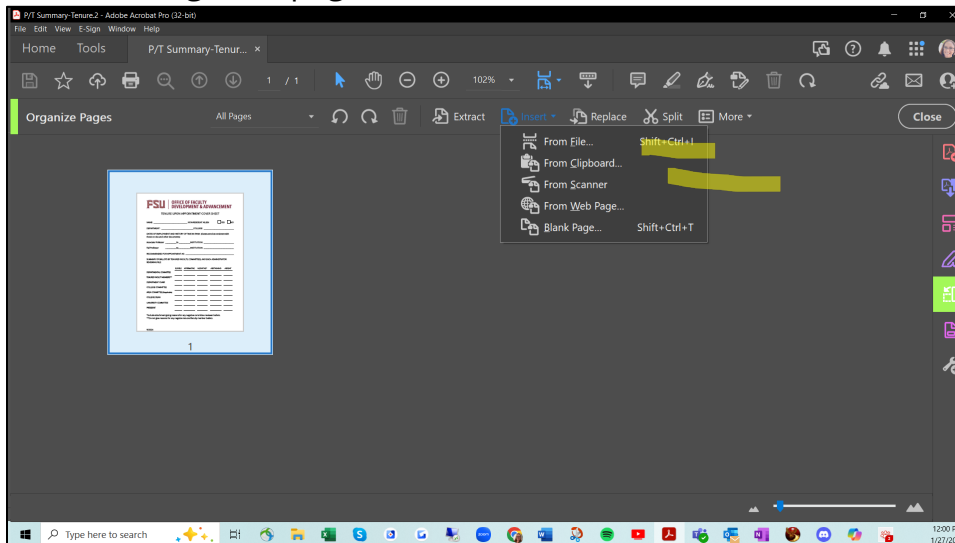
P/T Summary-Tenure.2 - Adobe Acrobat Pro (32-bit)

File Edit View E-Sign Window Help

Home Tools P/T Summary-Tenur... ×

1 / 1 102%

Organize Pages All Pages Extract Insert Replace Split More Close

From File... Shift+Ctrl+I
From Clipboard...
From Scanner
From Web Page...
Blank Page... Shift+Ctrl+T

FSU OFFICE OF FACULTY DEVELOPMENT & ADVANCEMENT

1

Type here to search

12:00
1/27/2